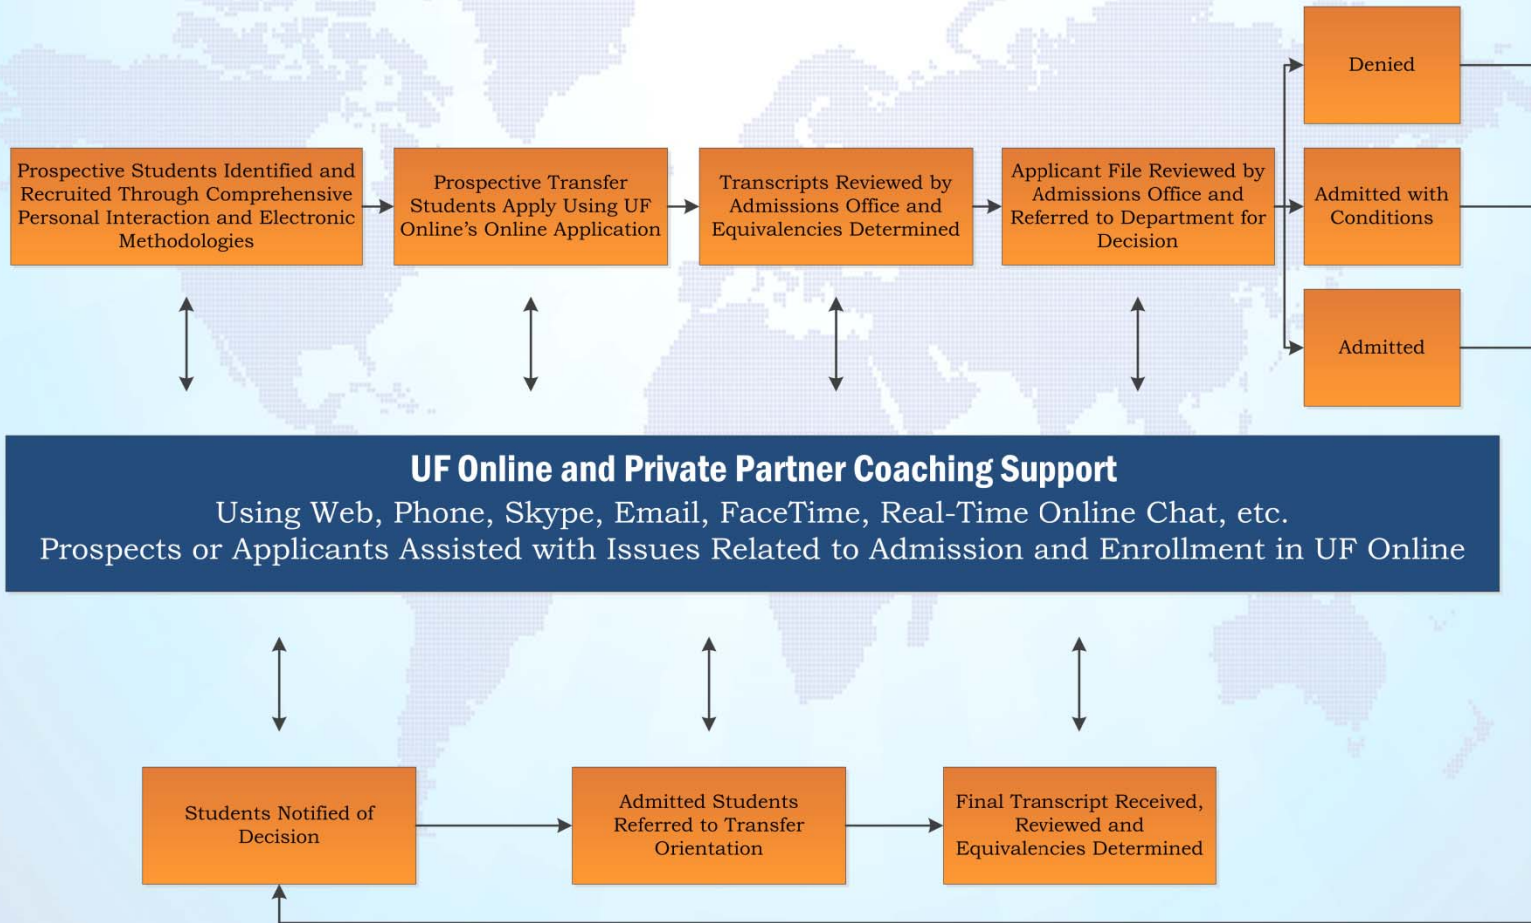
Prospective Students Identified and Recruited Through Comprehensive Personal Interaction and Electronic Methodologies

Prospective Transfer Students Apply Using UF Online's Online Application

Transcripts Reviewed by Admissions Office and Equivalencies Determined

Applicant File Reviewed by Admissions Office and Referred to Department for Decision

Denied

Admitted with Conditions

Admitted

UF Online and Private Partner Coaching Support
Using Web, Phone, Skype, Email, FaceTime, Real-Time Online Chat, etc.
Prospects or Applicants Assisted with Issues Related to Admission and Enrollment in UF Online

Students Notified of Decision

Admitted Students Referred to Transfer Orientation

Final Transcript Received, Reviewed and Equivalencies Determined